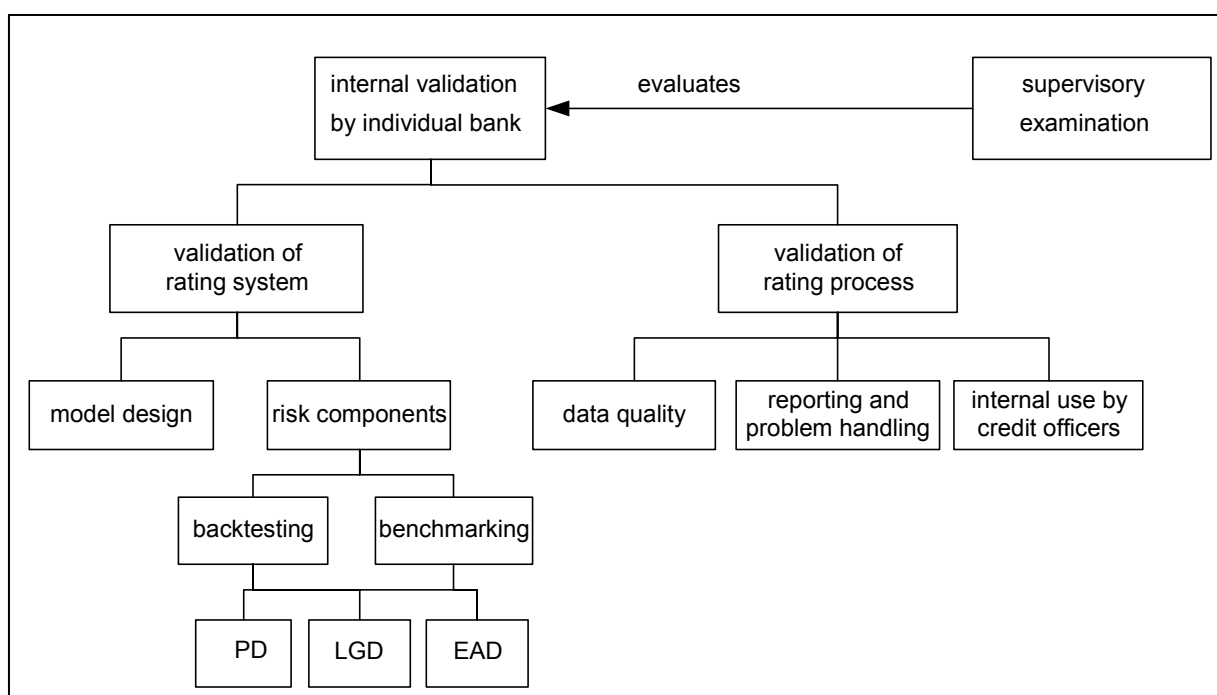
internal validation by individual bank

evaluates

supervisory examination

validation of rating system

validation of rating process

model design

risk components

data quality

reporting and problem handling

internal use by credit officers

backtesting

benchmarking

PD

LGD

EAD